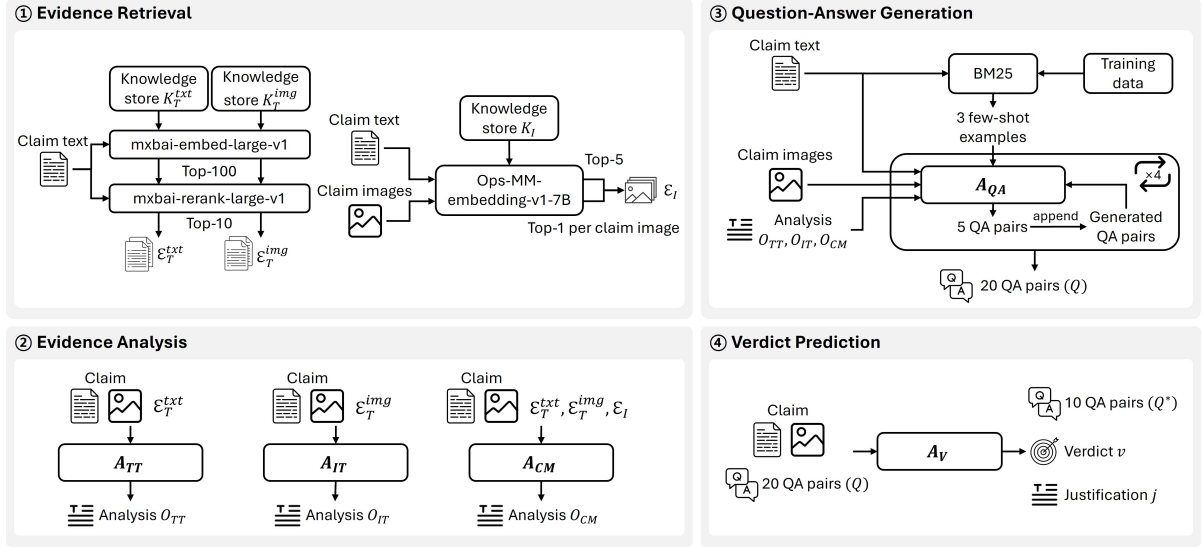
① Evidence Retrieval

Knowledge store $K_T^{txt}$

Knowledge store $K_T^{img}$

Claim text

mxbai-embed-large-v1

Top-100

mxbai-rerank-large-v1

Top-10

$\mathcal{E}_T^{txt}$

$\mathcal{E}_T^{img}$

Knowledge store $K_I$

Claim text

Claim images

Ops-MM-embedding-v1-7B

Top-5

$\mathcal{E}_I$

Top-1 per claim image

③ Question-Answer Generation

Claim text

BM25

Training data

3 few-shot examples

Claim images

$A_{QA}$

×4

Analysis $O_{TT}, O_{IT}, O_{CM}$

5 QA pairs

append

Generated QA pairs

Q A

20 QA pairs ($Q$)

② Evidence Analysis

Claim

$\mathcal{E}_T^{txt}$

$A_{TT}$

Analysis $O_{TT}$

Claim

$\mathcal{E}_T^{img}$

$A_{IT}$

Analysis $O_{IT}$

Claim

$\mathcal{E}_T^{txt}, \mathcal{E}_T^{img}, \mathcal{E}_I$

$A_{CM}$

Analysis $O_{CM}$

④ Verdict Prediction

Claim

Q A

20 QA pairs ($Q$)

$A_V$

Q A

10 QA pairs ($Q^*$)

Verdict $v$

Justification $j$